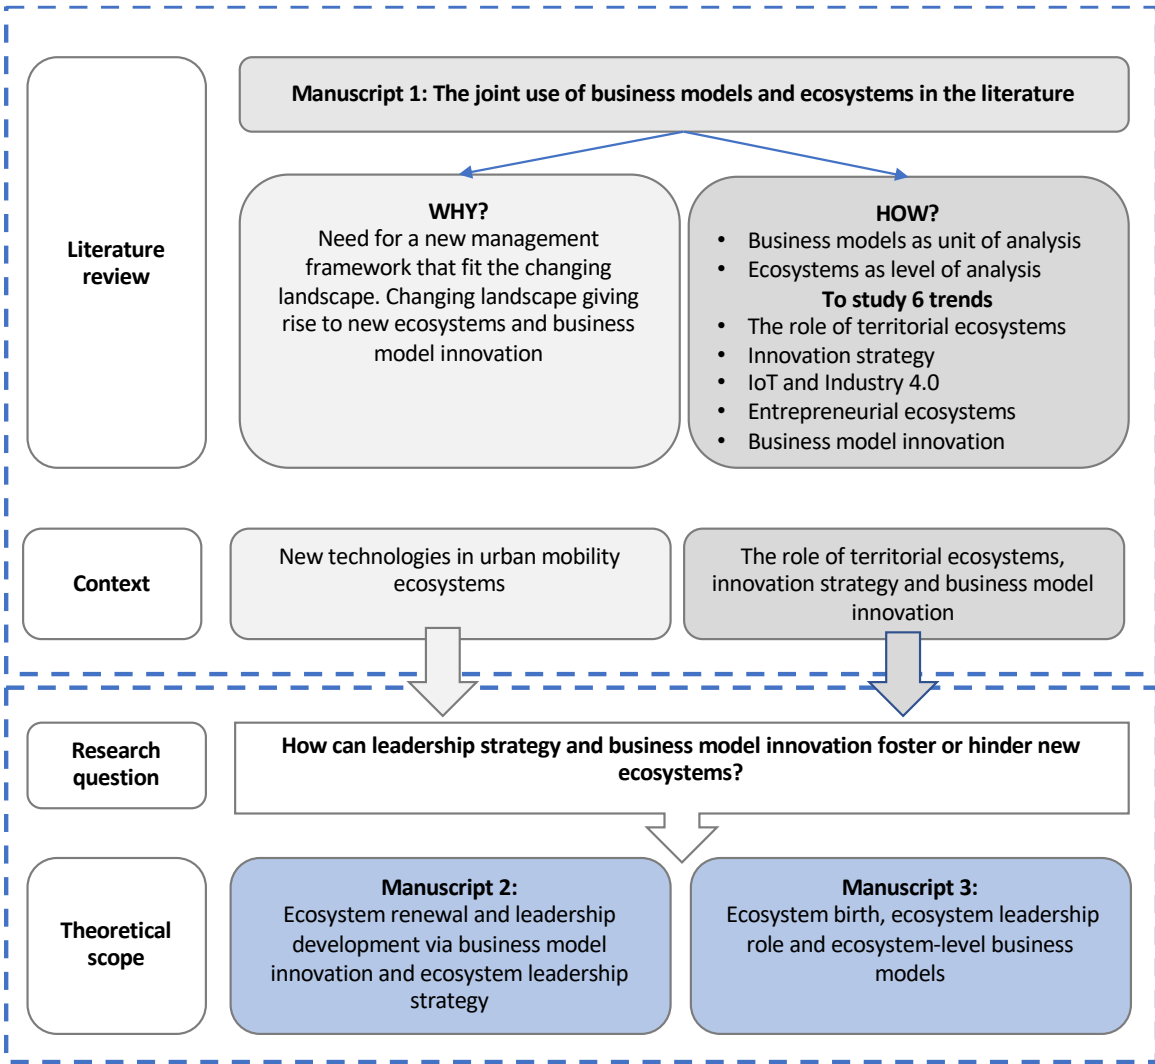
Literature review

Manuscript 1: The joint use of business models and ecosystems in the literature

WHY?
Need for a new management framework that fit the changing landscape. Changing landscape giving rise to new ecosystems and business model innovation

HOW?
- Business models as unit of analysis
- Ecosystems as level of analysis

To study 6 trends
- The role of territorial ecosystems
- Innovation strategy
- IoT and Industry 4.0
- Entrepreneurial ecosystems
- Business model innovation

Context

New technologies in urban mobility ecosystems

The role of territorial ecosystems, innovation strategy and business model innovation

Research question

How can leadership strategy and business model innovation foster or hinder new ecosystems?

Theoretical scope

Manuscript 2:
Ecosystem renewal and leadership development via business model innovation and ecosystem leadership strategy

Manuscript 3:
Ecosystem birth, ecosystem leadership role and ecosystem-level business models